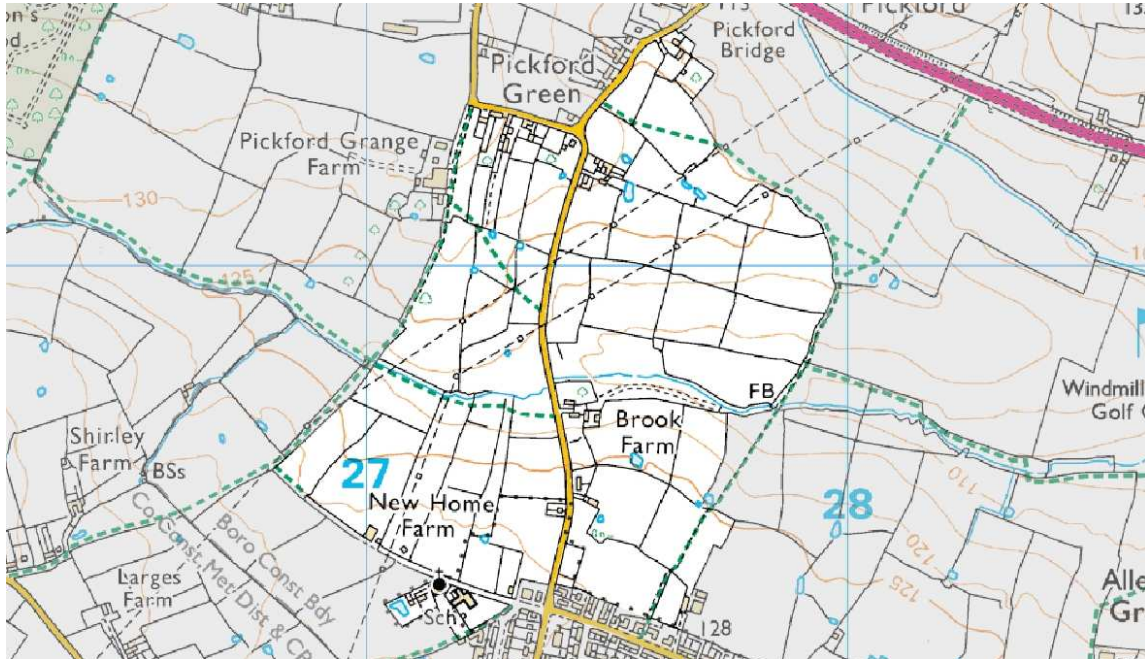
on's
od

113
Pickford Bridge

Pickford

Pickford Green

Pickford Grange Farm

130

125

Brook Farm

FB

Windmill
Golf C

Shirley
Farm
BSs

27

New Home Farm

28

110

120

125

Co Const Met Dist & CP

Boro Const Bdy

Larges Farm

Sch

128

Alle
Gr

10